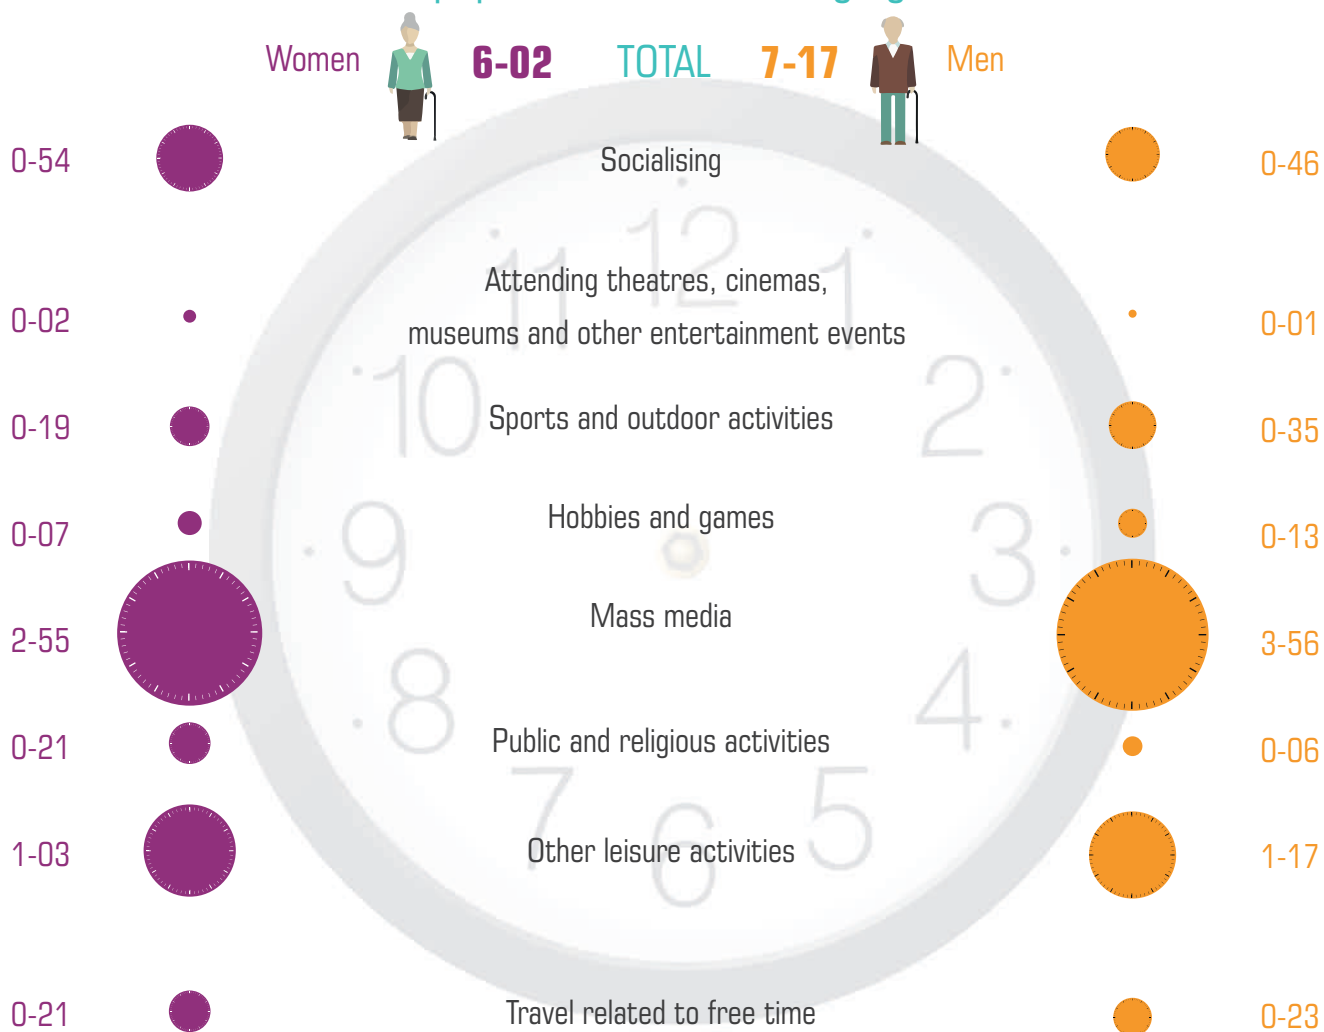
Women 6-02 TOTAL 7-17 Men

| Women | Activity | Men |
|---|---|---|
| 0-54 | Socialising | 0-46 |
| 0-02 | Attending theatres, cinemas, museums and other entertainment events | 0-01 |
| 0-19 | Sports and outdoor activities | 0-35 |
| 0-07 | Hobbies and games | 0-13 |
| 2-55 | Mass media | 3-56 |
| 0-21 | Public and religious activities | 0-06 |
| 1-03 | Other leisure activities | 1-17 |
| 0-21 | Travel related to free time | 0-23 |

12 1 2 3 4 5 6 7 8 9 10 11